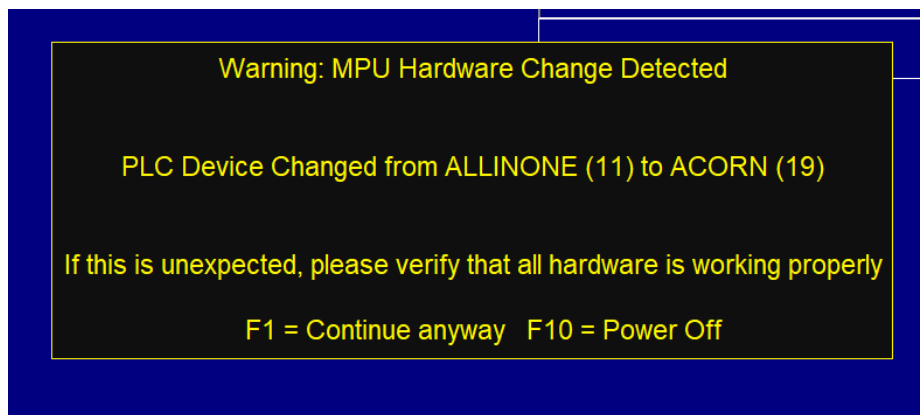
Warning: MPU Hardware Change Detected

PLC Device Changed from ALLINONE (11) to ACORN (19)

If this is unexpected, please verify that all hardware is working properly

F1 = Continue anyway   F10 = Power Off